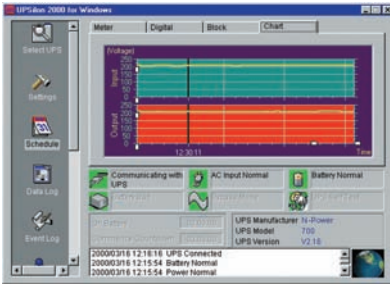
UPSilon 2000 for Windows

Select UPS

Settings

Schedule

Data Log

Event Log

Meter | Digital | Block | Chart

(Voltage)

Input

Output

250
200
150
100
50

250
200
150
100
50

12:30:11

Time

Communicating with UPS

AC Input Normal

Battery Normal

UPS Manufacturer N-Power
UPS Model 700
UPS Version V2.10

2000/03/16 12:16:16 UPS Connected
2000/03/16 12:15:54 Battery Normal
2000/03/16 12:15:54 Power Normal